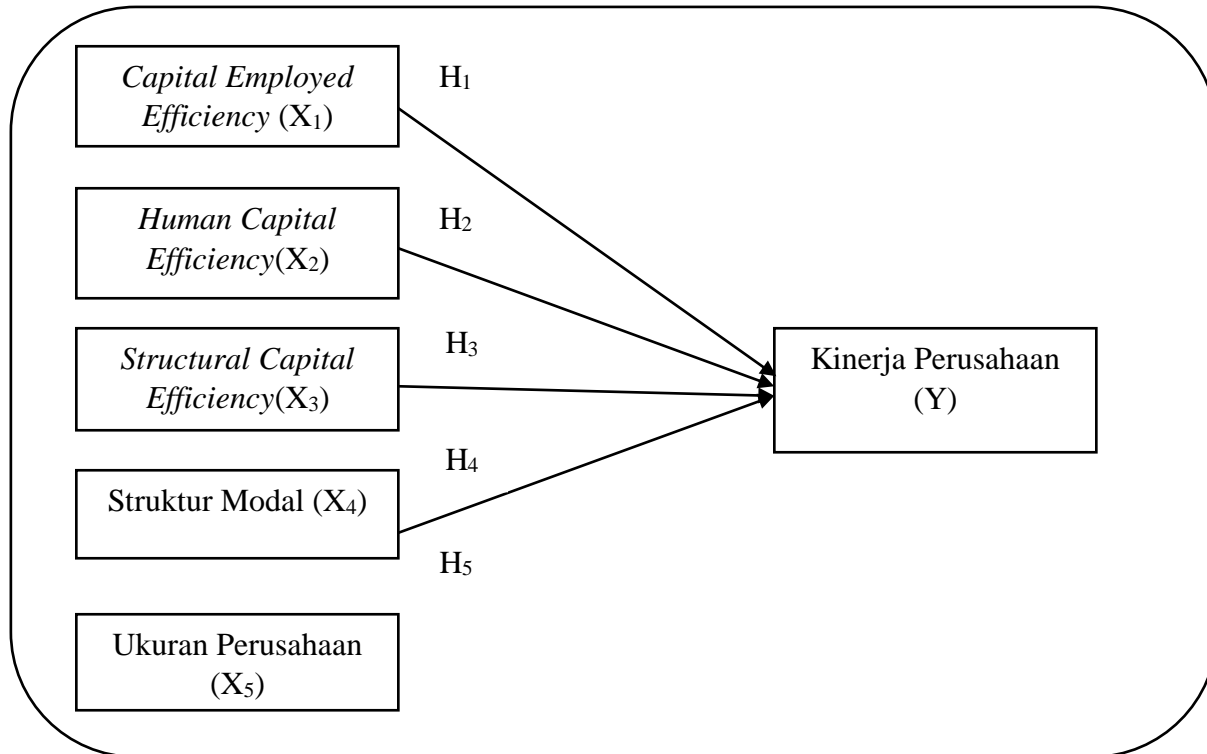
Capital Employed Efficiency ($X_1$)

$H_1$

Human Capital Efficiency($X_2$)

$H_2$

Structural Capital Efficiency($X_3$)

$H_3$

Kinerja Perusahaan (Y)

$H_4$

Struktur Modal ($X_4$)

$H_5$

Ukuran Perusahaan ($X_5$)